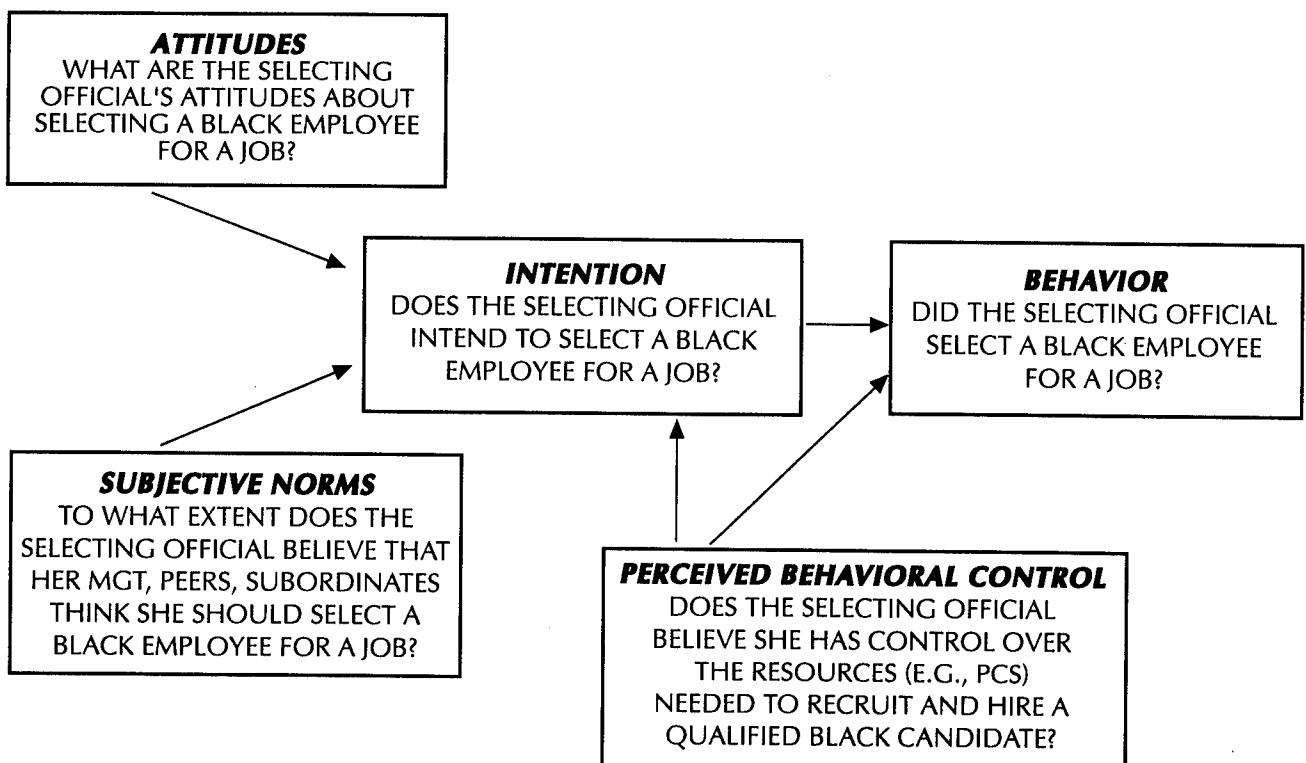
***ATTITUDES***
WHAT ARE THE SELECTING OFFICIAL'S ATTITUDES ABOUT SELECTING A BLACK EMPLOYEE FOR A JOB?

***INTENTION***
DOES THE SELECTING OFFICIAL INTEND TO SELECT A BLACK EMPLOYEE FOR A JOB?

***BEHAVIOR***
DID THE SELECTING OFFICIAL SELECT A BLACK EMPLOYEE FOR A JOB?

***SUBJECTIVE NORMS***
TO WHAT EXTENT DOES THE SELECTING OFFICIAL BELIEVE THAT HER MGT, PEERS, SUBORDINATES THINK SHE SHOULD SELECT A BLACK EMPLOYEE FOR A JOB?

***PERCEIVED BEHAVIORAL CONTROL***
DOES THE SELECTING OFFICIAL BELIEVE SHE HAS CONTROL OVER THE RESOURCES (E.G., PCS) NEEDED TO RECRUIT AND HIRE A QUALIFIED BLACK CANDIDATE?